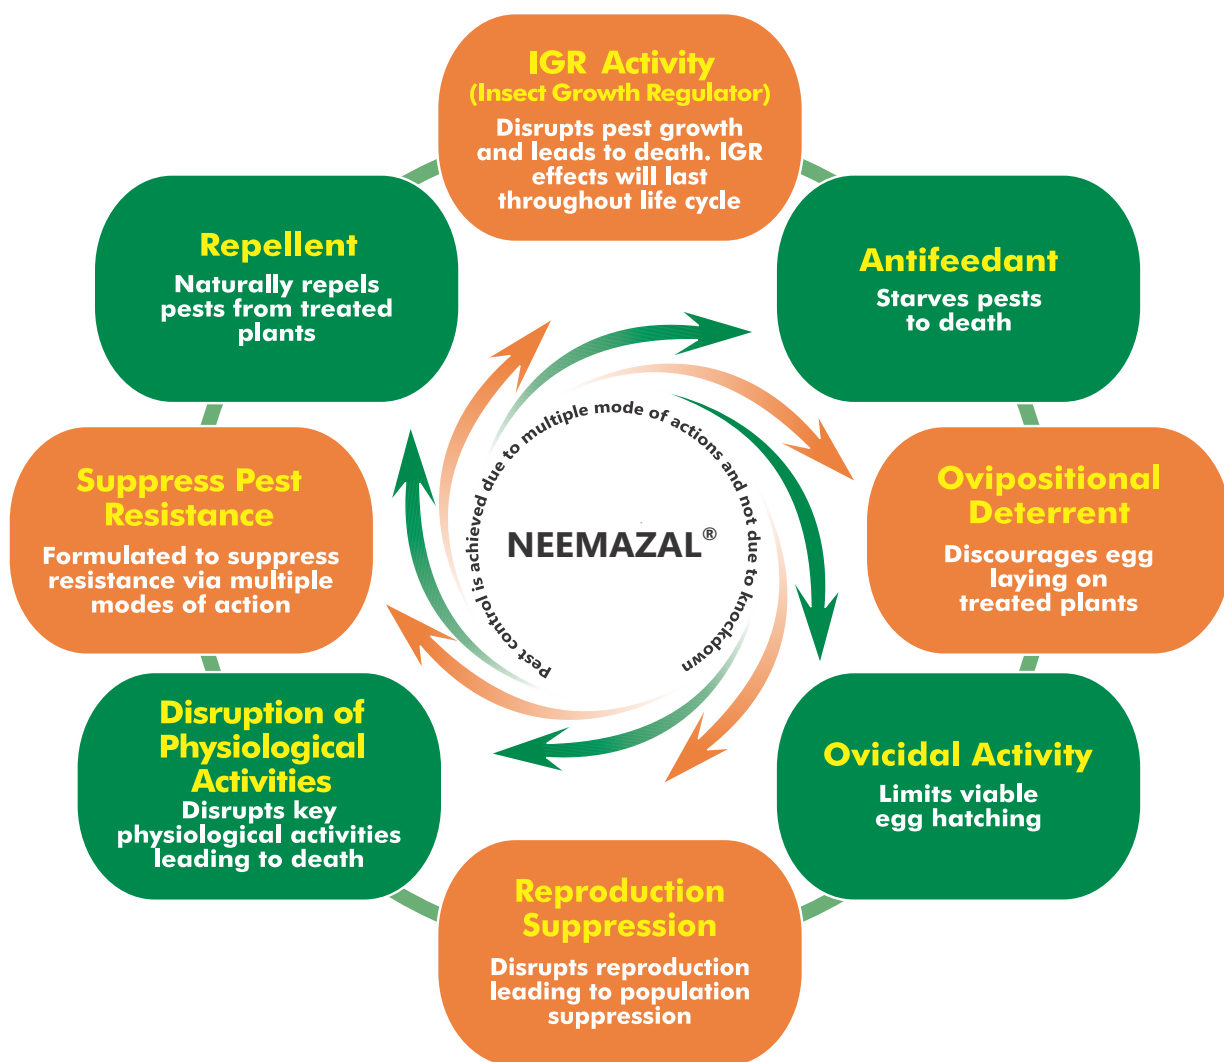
IGR Activity
(Insect Growth Regulator)
Disrupts pest growth and leads to death. IGR effects will last throughout life cycle

Antifeedant
Starves pests to death

Ovipositional Deterrent
Discourages egg laying on treated plants

Ovicidal Activity
Limits viable egg hatching

Reproduction Suppression
Disrupts reproduction leading to population suppression

Disruption of Physiological Activities
Disrupts key physiological activities leading to death

Suppress Pest Resistance
Formulated to suppress resistance via multiple modes of action

Repellent
Naturally repels pests from treated plants

Pest control is achieved due to multiple mode of actions and not due to knockdown

NEEMAZAL®